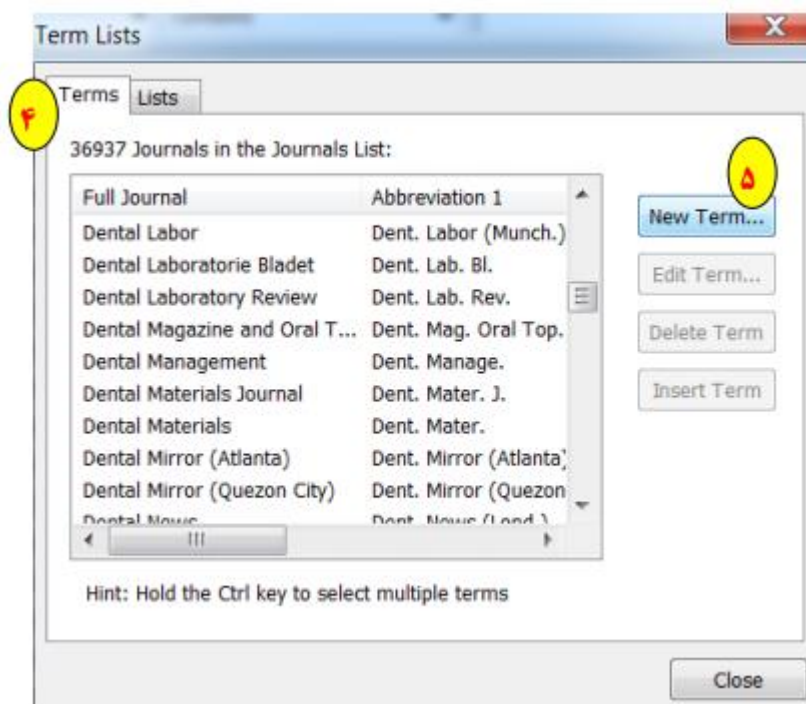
Term Lists

۴ Terms | Lists

36937 Journals in the Journals List:

| Full Journal | Abbreviation 1 |
|---|---|
| Dental Labor | Dent. Labor (Munch.) |
| Dental Laboratorie Bladet | Dent. Lab. Bl. |
| Dental Laboratory Review | Dent. Lab. Rev. |
| Dental Magazine and Oral T... | Dent. Mag. Oral Top. |
| Dental Management | Dent. Manage. |
| Dental Materials Journal | Dent. Mater. J. |
| Dental Materials | Dent. Mater. |
| Dental Mirror (Atlanta) | Dent. Mirror (Atlanta) |
| Dental Mirror (Quezon City) | Dent. Mirror (Quezon |
| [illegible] | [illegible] |

۵

New Term...
Edit Term...
Delete Term
Insert Term

Hint: Hold the Ctrl key to select multiple terms

Close